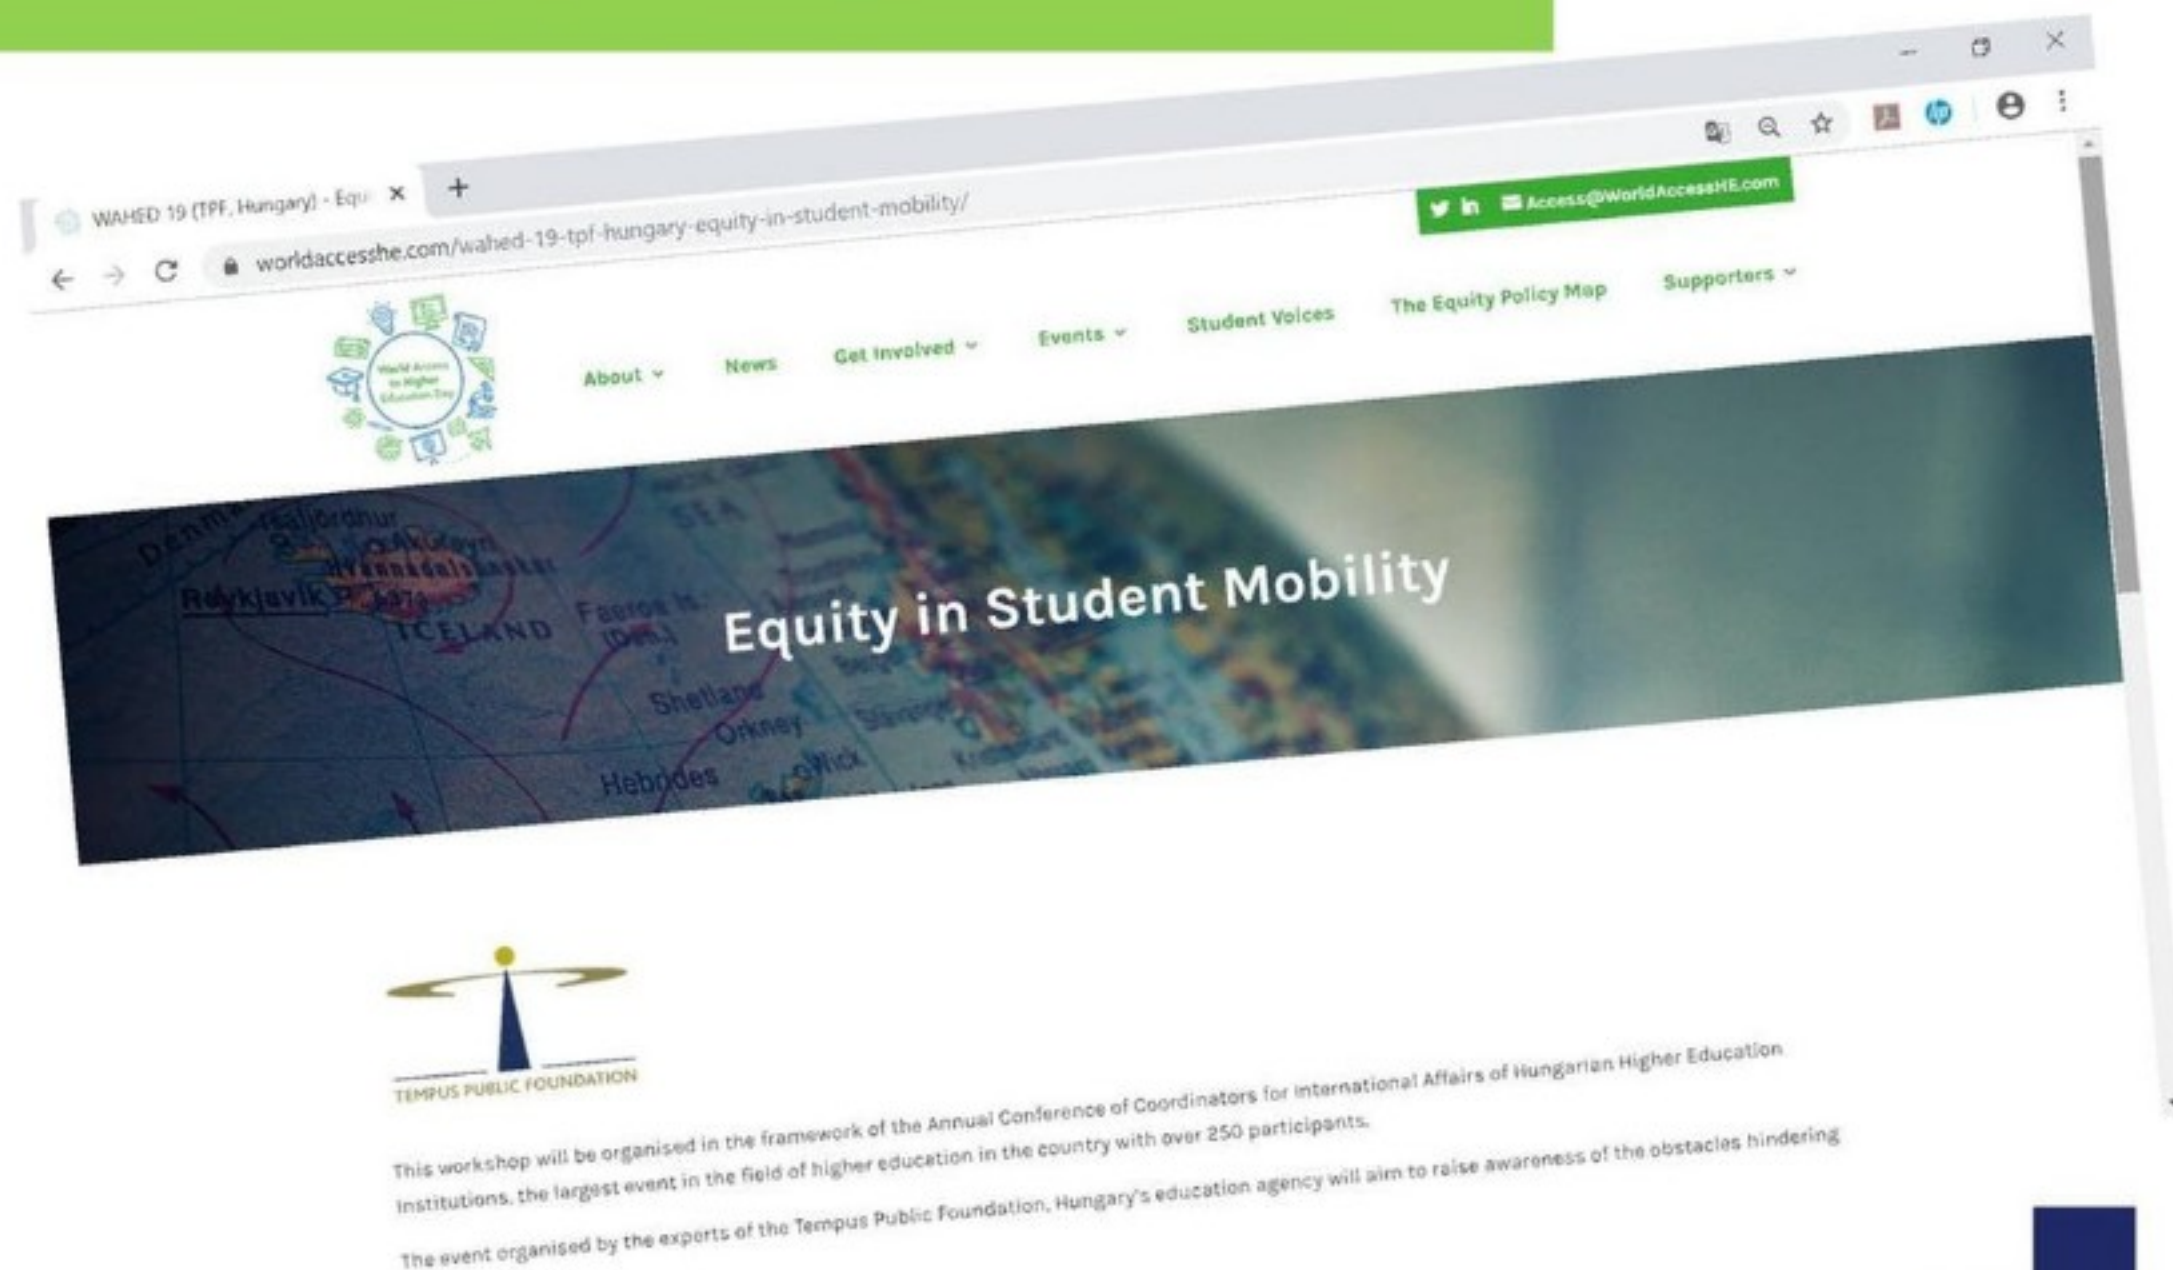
WAHED 19 (TPF, Hungary) - Equ ×

+

worldaccesshe.com/wahed-19-tpf-hungary-equity-in-student-mobility/

Access@WorldAccessHE.com

World Access to Higher Education Day

About News Get Involved Events Student Voices The Equity Policy Map Supporters

Equity in Student Mobility

TEMPUS PUBLIC FOUNDATION

This workshop will be organised in the framework of the Annual Conference of Coordinators for International Affairs of Hungarian Higher Education Institutions, the largest event in the field of higher education in the country with over 250 participants.

The event organised by the experts of the Tempus Public Foundation, Hungary's education agency will aim to raise awareness of the obstacles hindering